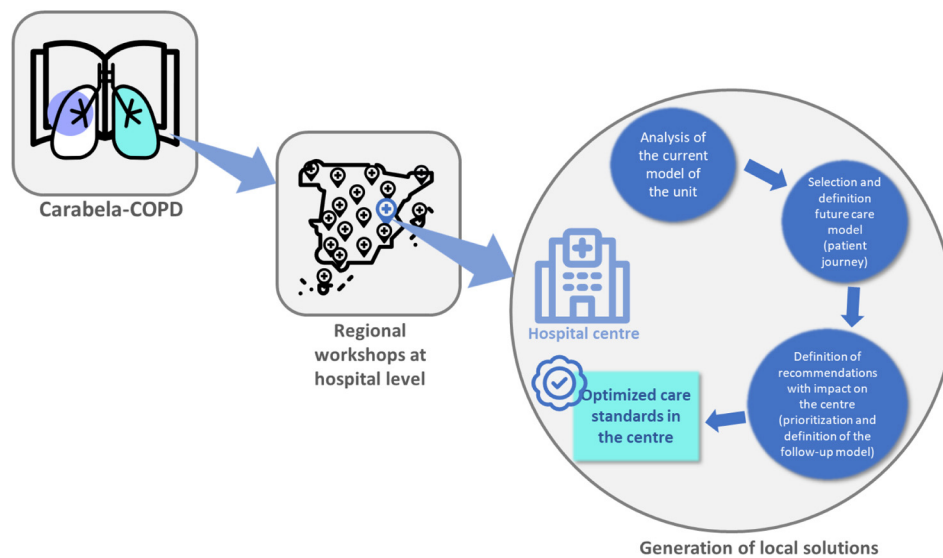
Carabela-COPD

Regional workshops at hospital level

Hospital centre

Analysis of the current model of the unit

Selection and definition future care model (patient journey)

Definition of recommendations with impact on the centre (prioritization and definition of the follow-up model)

Optimized care standards in the centre

Generation of local solutions